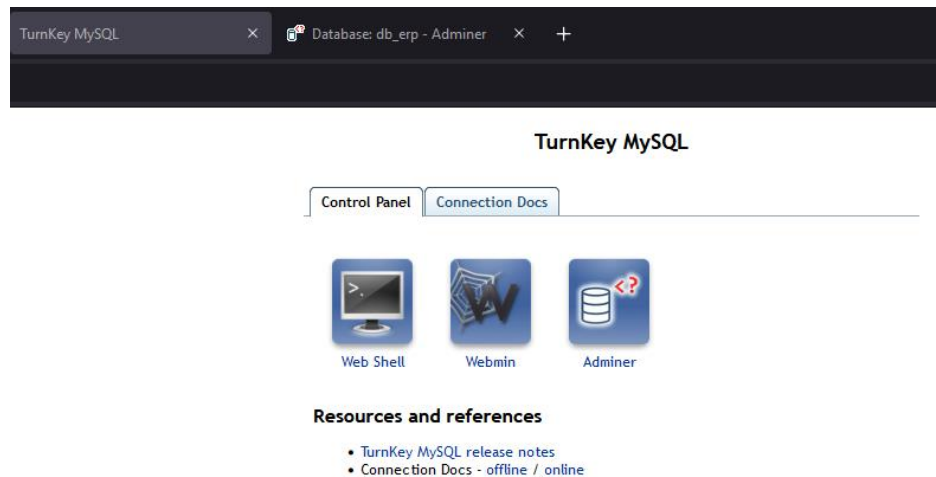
TurnKey MySQL ×
Database: db_erp - Adminer ×
+

TurnKey MySQL

Control Panel
Connection Docs

Web Shell
Webmin
Adminer

Resources and references

- TurnKey MySQL release notes
- Connection Docs - offline / online